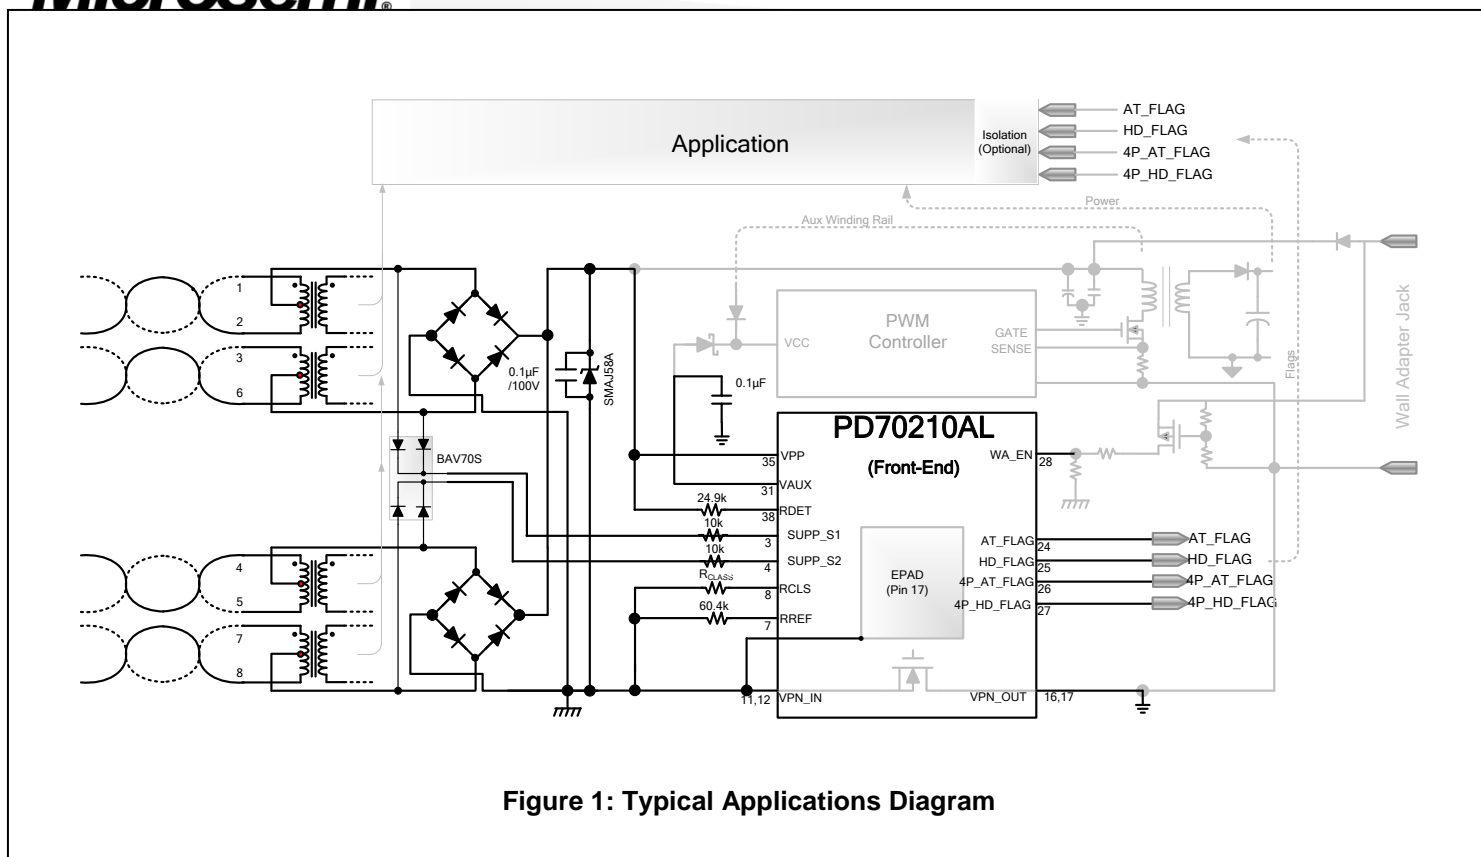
Microsemi®

Application

Isolation (Optional)

AT_FLAG
HD_FLAG
4P_AT_FLAG
4P_HD_FLAG

Power

Aux Winding Rail

1
2
3
6
4
5
7
8

0.1µF /100V

SMAJ58A

BAV70S

PWM Controller

VCC

GATE
SENSE

0.1µF

Flags

Wall Adapter Jack

PD70210AL
(Front-End)

35 VPP
31 VAUX
24.9k
38 RDET
10k
3 SUPP_S1
10k
4 SUPP_S2
$R_{CLASS}$
8 RCLS
60.4k
7 RREF
11,12 VPN_IN

WA_EN 28

EPAD (Pin 17)

AT_FLAG 24
HD_FLAG 25
4P_AT_FLAG 26
4P_HD_FLAG 27

VPN_OUT 16,17

AT_FLAG
HD_FLAG
4P_AT_FLAG
4P_HD_FLAG

Figure 1: Typical Applications Diagram